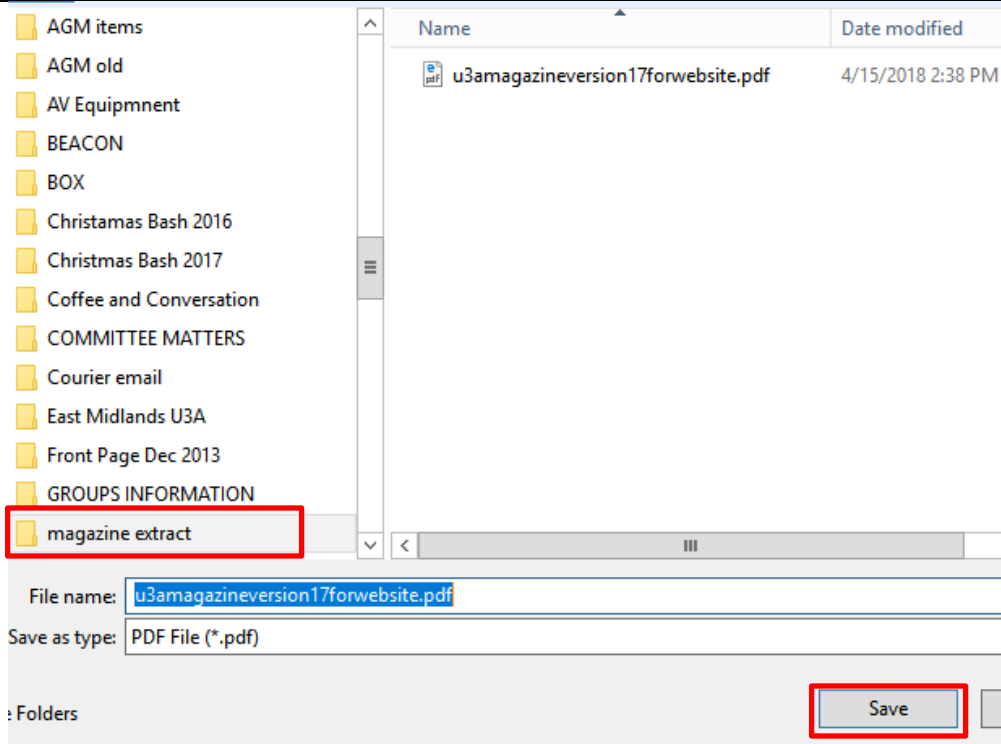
AGM items
AGM old
AV Equipmnent
BEACON
BOX
Christamas Bash 2016
Christmas Bash 2017
Coffee and Conversation
COMMITTEE MATTERS
Courier email
East Midlands U3A
Front Page Dec 2013
GROUPS INFORMATION
magazine extract

Name
Date modified
u3amagazineversion17forwebsite.pdf
4/15/2018 2:38 PM

File name: u3amagazineversion17forwebsite.pdf
Save as type: PDF File (*.pdf)

e Folders
Save